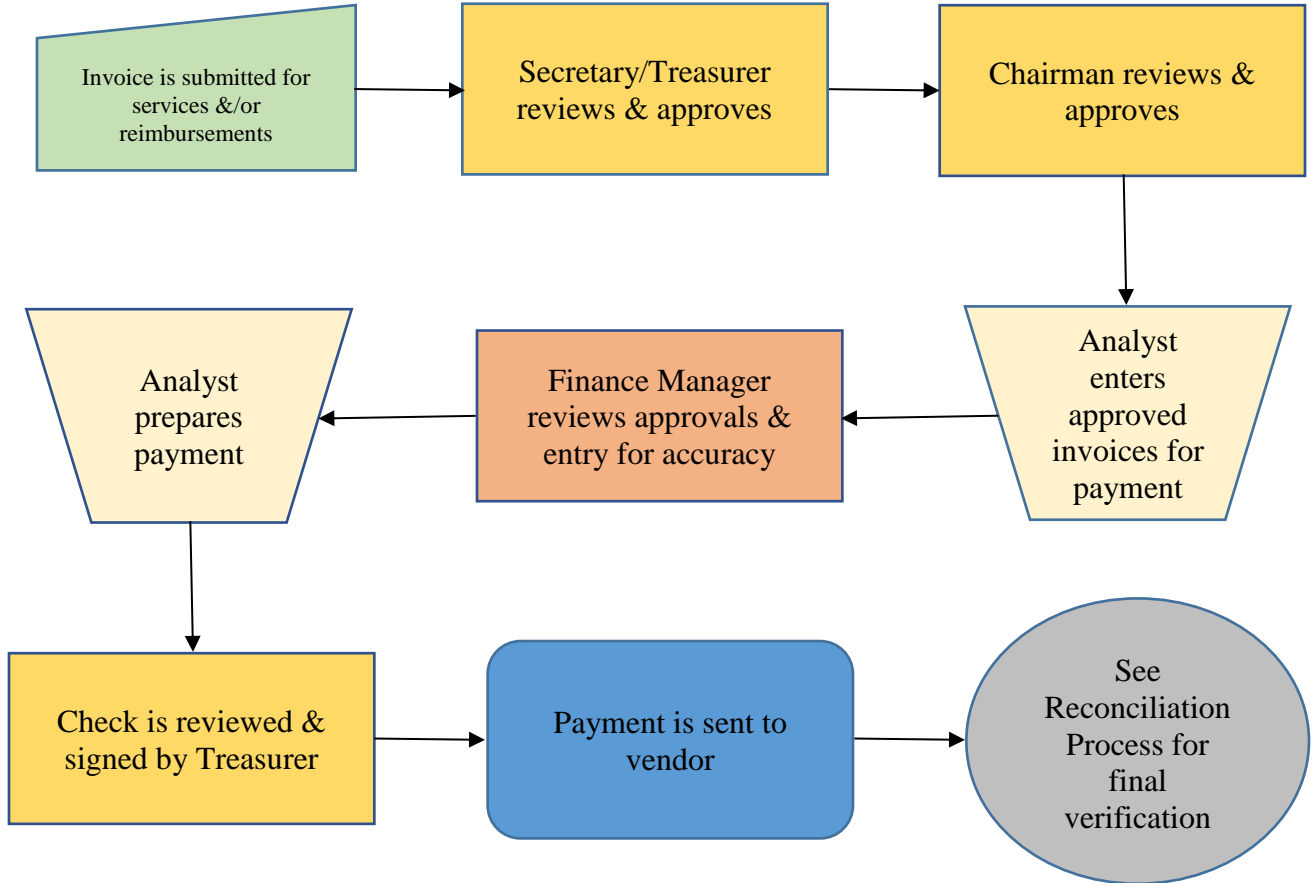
Invoice is submitted for services &/or reimbursements

Secretary/Treasurer reviews & approves

Chairman reviews & approves

Analyst enters approved invoices for payment

Finance Manager reviews approvals & entry for accuracy

Analyst prepares payment

Check is reviewed & signed by Treasurer

Payment is sent to vendor

See Reconciliation Process for final verification